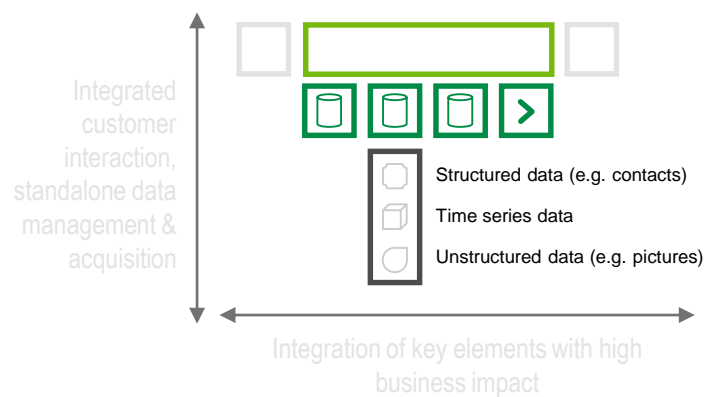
Integrated customer interaction, standalone data management & acquisition

Structured data (e.g. contacts)

Time series data

Unstructured data (e.g. pictures)

Integration of key elements with high business impact